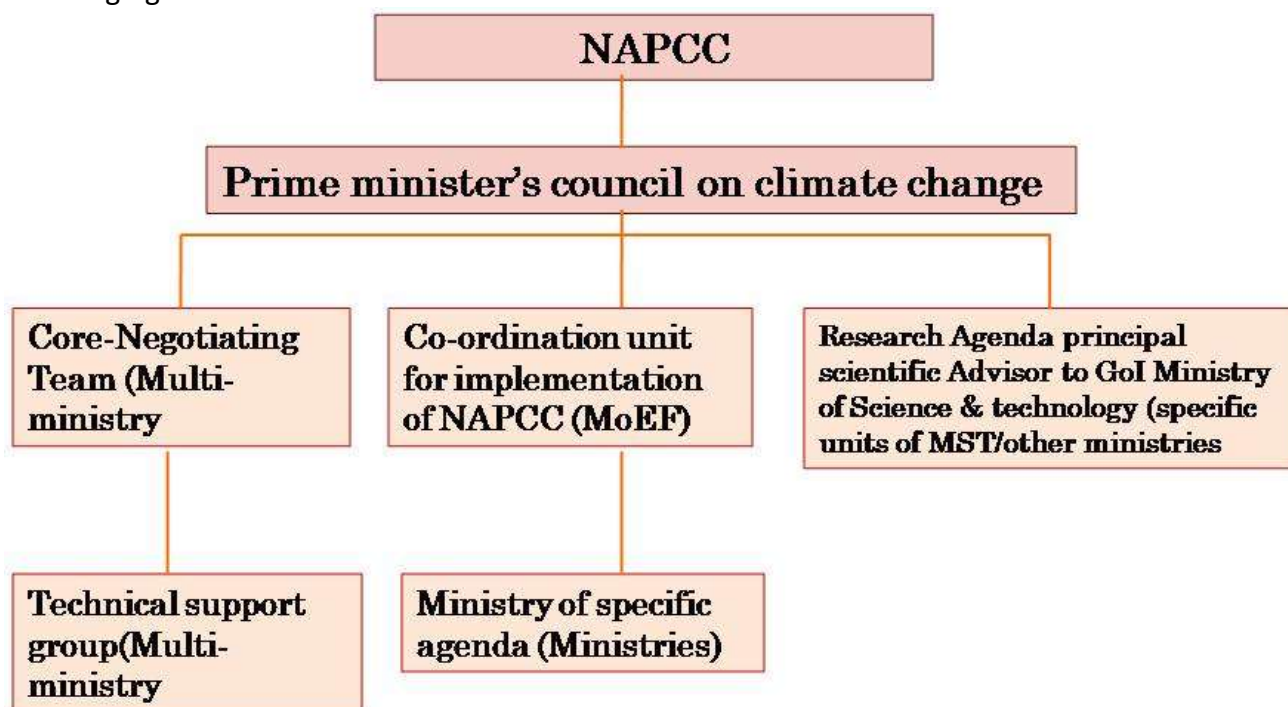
NAPCC

Prime minister's council on climate change

Core-Negotiating Team (Multi-ministry

Co-ordination unit for implementation of NAPCC (MoEF)

Research Agenda principal scientific Advisor to GoI Ministry of Science & technology (specific units of MST/other ministries

Technical support group(Multi-ministry

Ministry of specific agenda (Ministries)